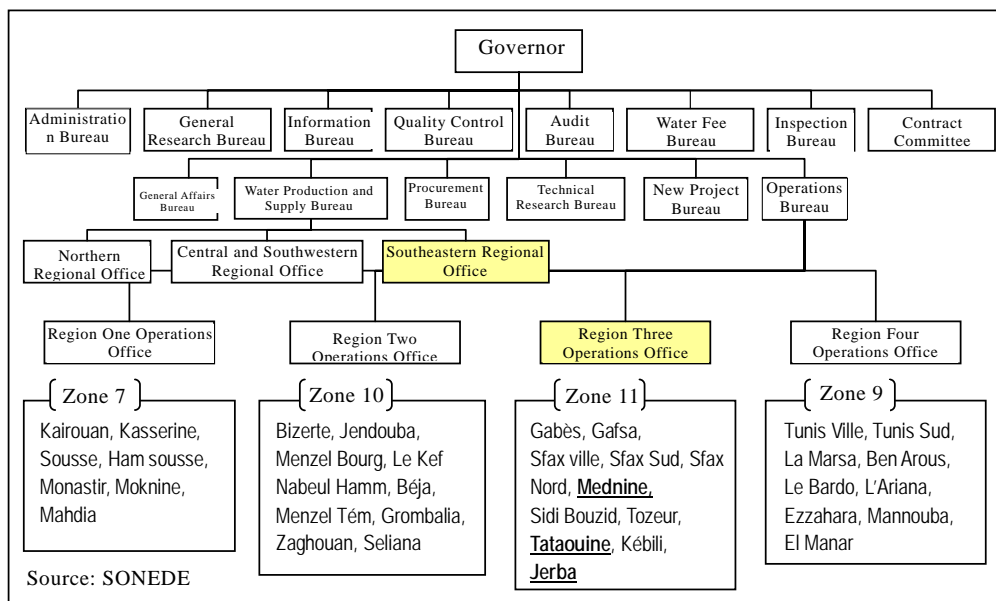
Governor

Administration Bureau

General Research Bureau

Information Bureau

Quality Control Bureau

Audit Bureau

Water Fee Bureau

Inspection Bureau

Contract Committee

General Affairs Bureau

Water Production and Supply Bureau

Procurement Bureau

Technical Research Bureau

New Project Bureau

Operations Bureau

Northern Regional Office

Central and Southwestern Regional Office

Southeastern Regional Office

Region One Operations Office

Region Two Operations Office

Region Three Operations Office

Region Four Operations Office

Zone 7

Kairouan, Kasserine, Sousse, Ham sousse, Monastir, Moknine, Mahdia

Zone 10

Bizerte, Jendouba, Menzel Bourg, Le Kef Nabeul Hamm, Béja, Menzel Tém, Grombalia, Zaghouan, Seliana

Zone 11

Gabès, Gafsa, Sfax ville, Sfax Sud, Sfax Nord, Mednine, Sidi Bouzid, Tozeur, Tataouine, Kébili, Jerba

Zone 9

Tunis Ville, Tunis Sud, La Marsa, Ben Arous, Le Bardo, L'Ariana, Ezzahara, Mannouba, El Manar

Source: SONEDE